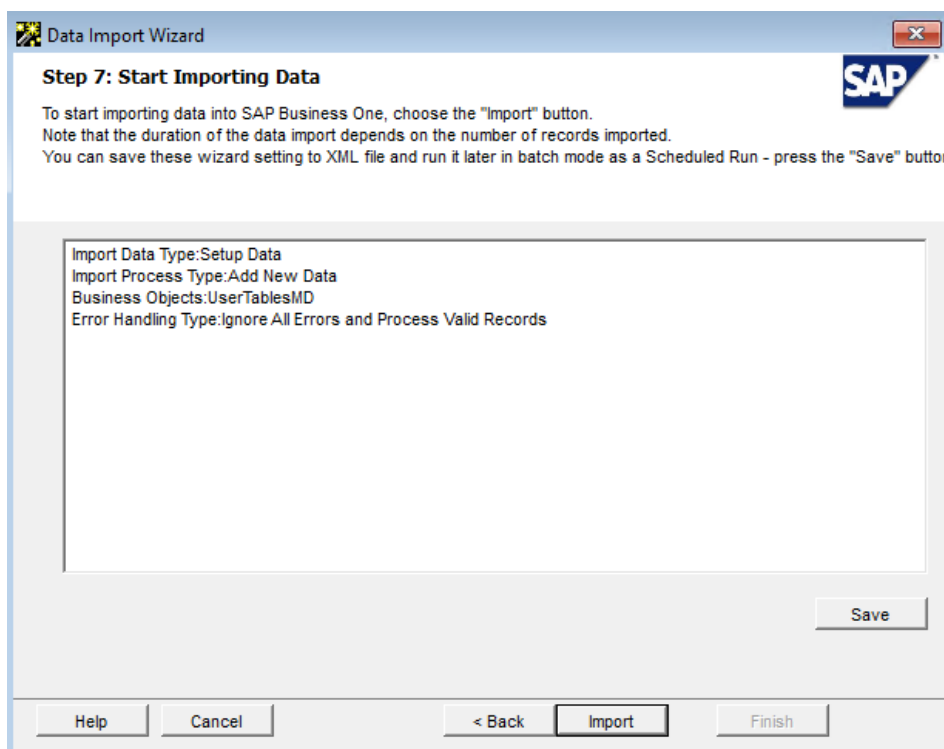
Data Import Wizard

Step 7: Start Importing Data

SAP

To start importing data into SAP Business One, choose the "Import" button.
Note that the duration of the data import depends on the number of records imported.
You can save these wizard setting to XML file and run it later in batch mode as a Scheduled Run - press the "Save" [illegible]

Import Data Type:Setup Data
Import Process Type:Add New Data
Business Objects:UserTablesMD
Error Handling Type:Ignore All Errors and Process Valid Records

Save

Help Cancel < Back Import Finish